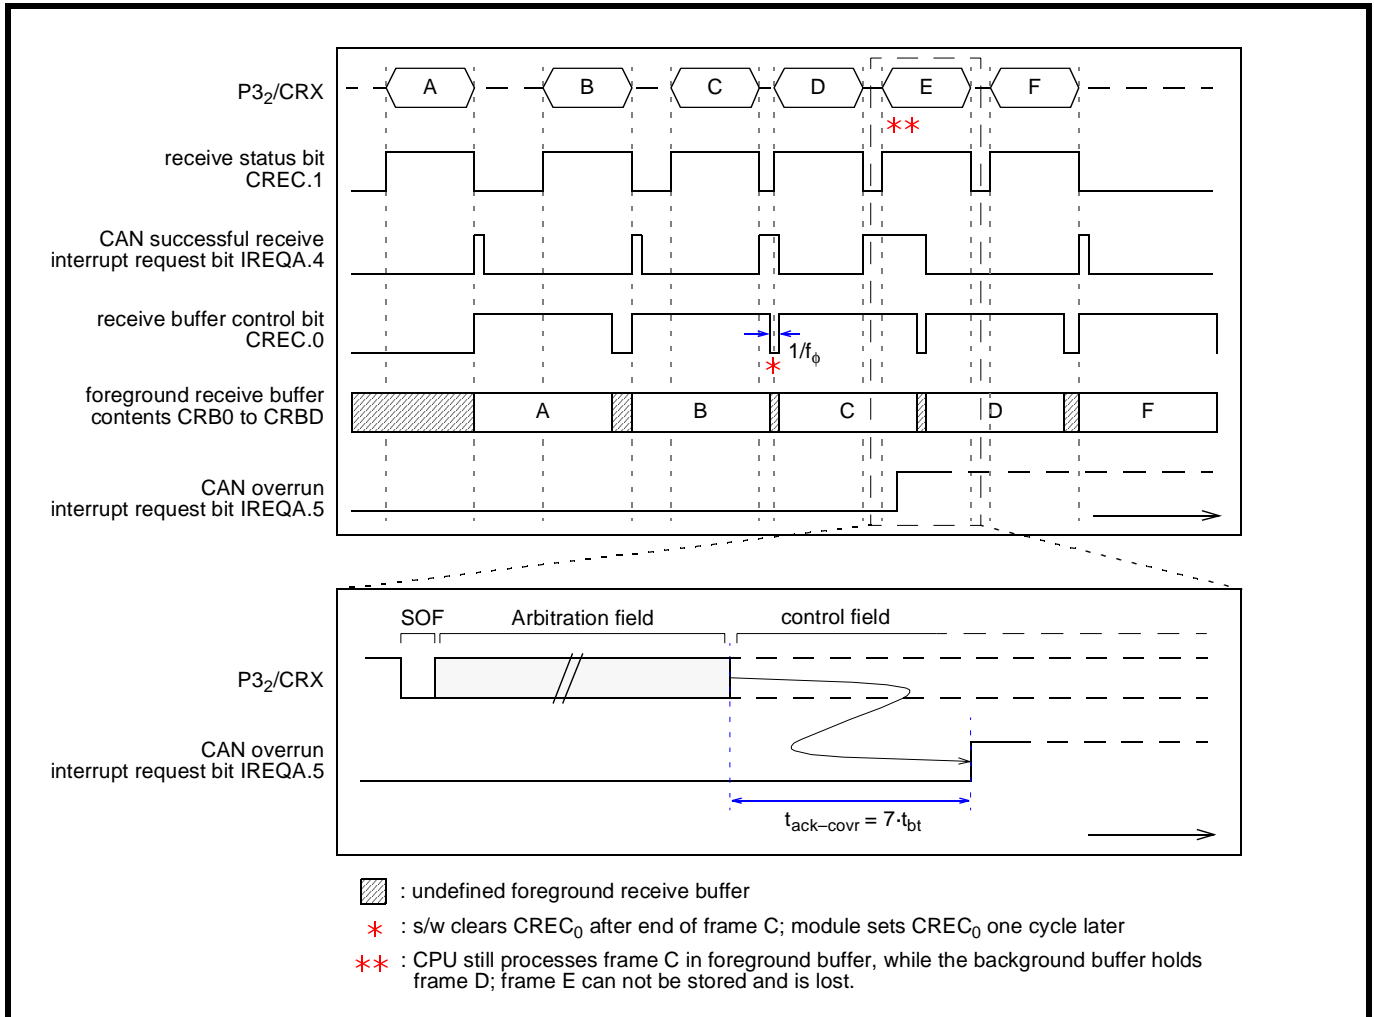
P3$_2$/CRX
A
B
C
D
E
F
**

receive status bit CREC.1

CAN successful receive interrupt request bit IREQA.4

receive buffer control bit CREC.0
1/f$_\phi$
*

foreground receive buffer contents CRB0 to CRBD
A
B
C
D
F

CAN overrun interrupt request bit IREQA.5

SOF
Arbitration field
control field

P3$_2$/CRX

CAN overrun interrupt request bit IREQA.5

$t_{ack-covr} = 7 \cdot t_{bt}$

: undefined foreground receive buffer

* : s/w clears CREC$_0$ after end of frame C; module sets CREC$_0$ one cycle later

** : CPU still processes frame C in foreground buffer, while the background buffer holds frame D; frame E can not be stored and is lost.